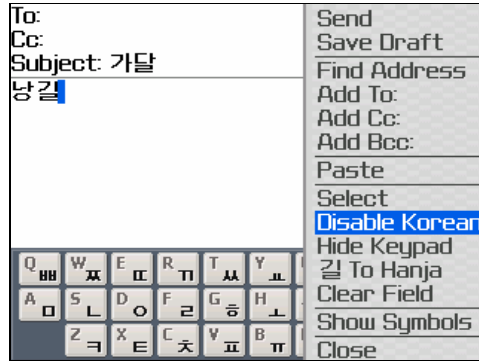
To:
Cc:
Subject: 가달
낭길

Q ㅃ W ㅉ E ㄸ R ㄲ T ㅆ Y ㅛ
A ㅁ S ㄴ D ㅇ F ㄹ G ㅎ H ㅗ
Z ㅋ X ㅌ C ㅊ V ㅍ B ㅠ

Send
Save Draft
Find Address
Add To:
Add Cc:
Add Bcc:
Paste
Select
Disable Korean
Hide Keypad
길 To Hanja
Clear Field
Show Symbols
Close